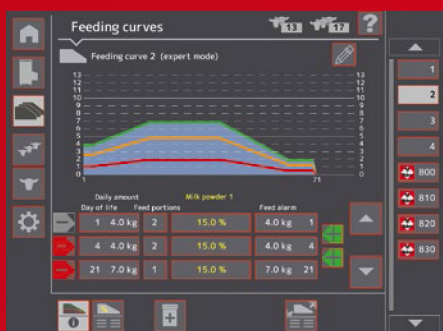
Feeding curves

13 17 ?

Feeding curve 2 (expert mode)

13 12 11 10 9 8 7 6 5 4 3 2 1 0

13 12 11 10 9 8 7 6 5 4 3 2 1 0

1 21

Daily amount

Milk powder 1

Day of life

Feed portions

Feed alarm

| | | | | | | |
|---|---|---|---|---|---|---|
| 1 | 4.0 kg | 2 | 15.0 % | 4.0 kg | 1 |
| 4 | 4.0 kg | 2 | 15.0 % | 4.0 kg | 4 |
| 21 | 7.0 kg | 1 | 15.0 % | 7.0 kg | 21 |

1

2

3

4

800

810

820

830